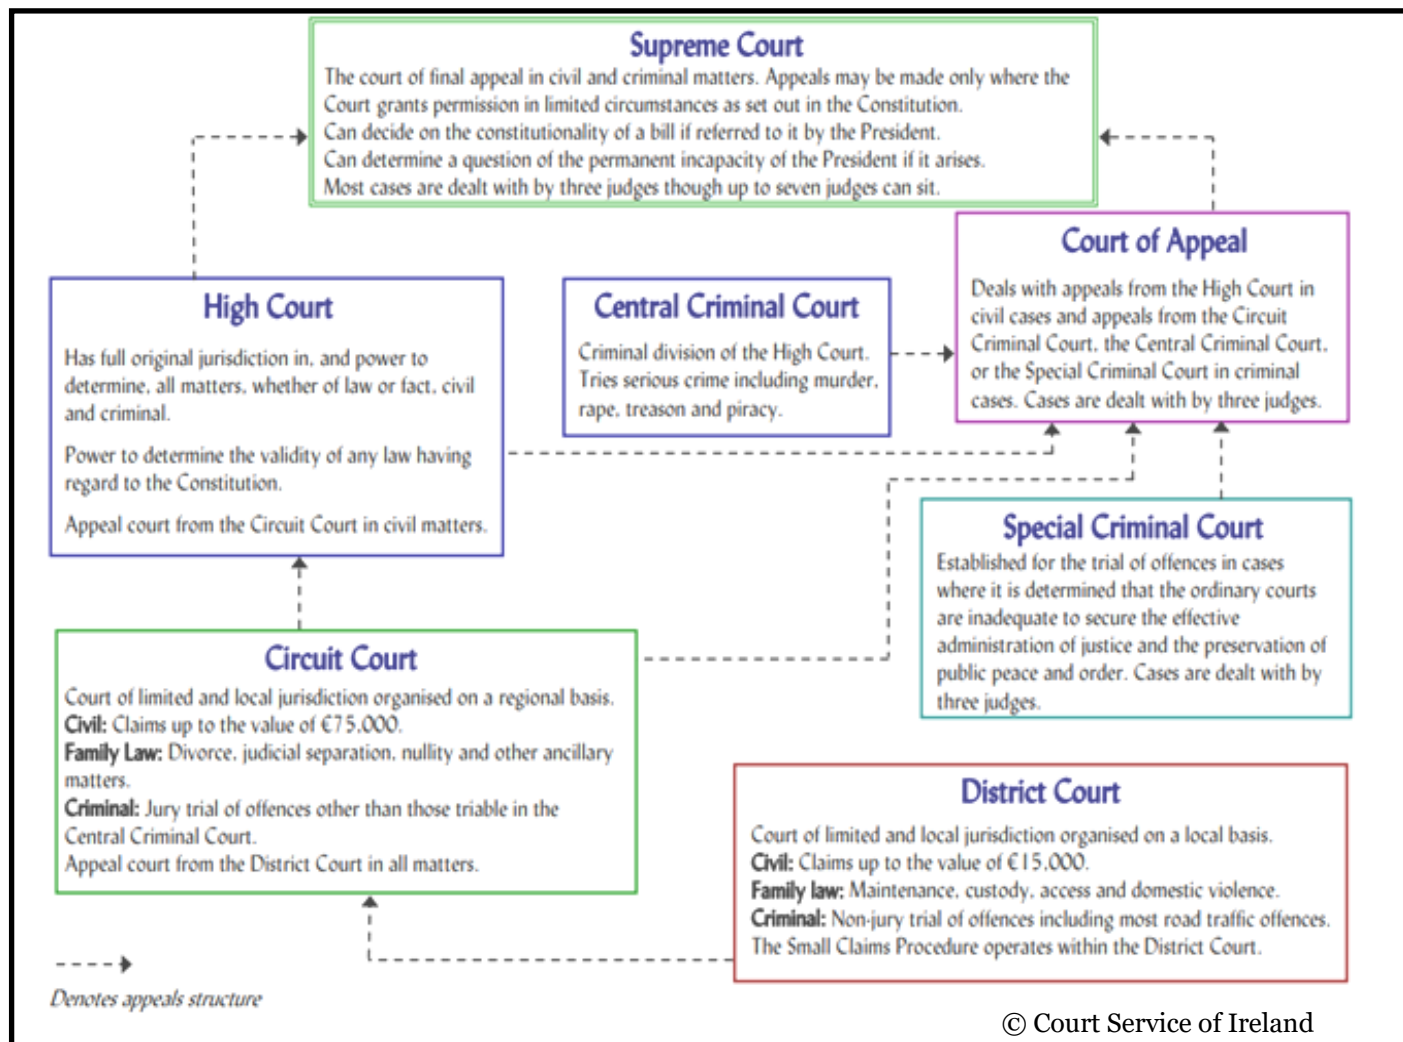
Supreme Court
The court of final appeal in civil and criminal matters. Appeals may be made only where the Court grants permission in limited circumstances as set out in the Constitution.
Can decide on the constitutionality of a bill if referred to it by the President.
Can determine a question of the permanent incapacity of the President if it arises.
Most cases are dealt with by three judges though up to seven judges can sit.

High Court
Has full original jurisdiction in, and power to determine, all matters, whether of law or fact, civil and criminal.

Power to determine the validity of any law having regard to the Constitution.

Appeal court from the Circuit Court in civil matters.

Central Criminal Court
Criminal division of the High Court. Tries serious crime including murder, rape, treason and piracy.

Court of Appeal
Deals with appeals from the High Court in civil cases and appeals from the Circuit Criminal Court, the Central Criminal Court, or the Special Criminal Court in criminal cases. Cases are dealt with by three judges.

Special Criminal Court
Established for the trial of offences in cases where it is determined that the ordinary courts are inadequate to secure the effective administration of justice and the preservation of public peace and order. Cases are dealt with by three judges.

Circuit Court
Court of limited and local jurisdiction organised on a regional basis.
Civil: Claims up to the value of €75,000.
Family Law: Divorce, judicial separation, nullity and other ancillary matters.
Criminal: Jury trial of offences other than those triable in the Central Criminal Court.
Appeal court from the District Court in all matters.

District Court
Court of limited and local jurisdiction organised on a local basis.
Civil: Claims up to the value of €15,000.
Family law: Maintenance, custody, access and domestic violence.
Criminal: Non-jury trial of offences including most road traffic offences.
The Small Claims Procedure operates within the District Court.

Denotes appeals structure

© Court Service of Ireland